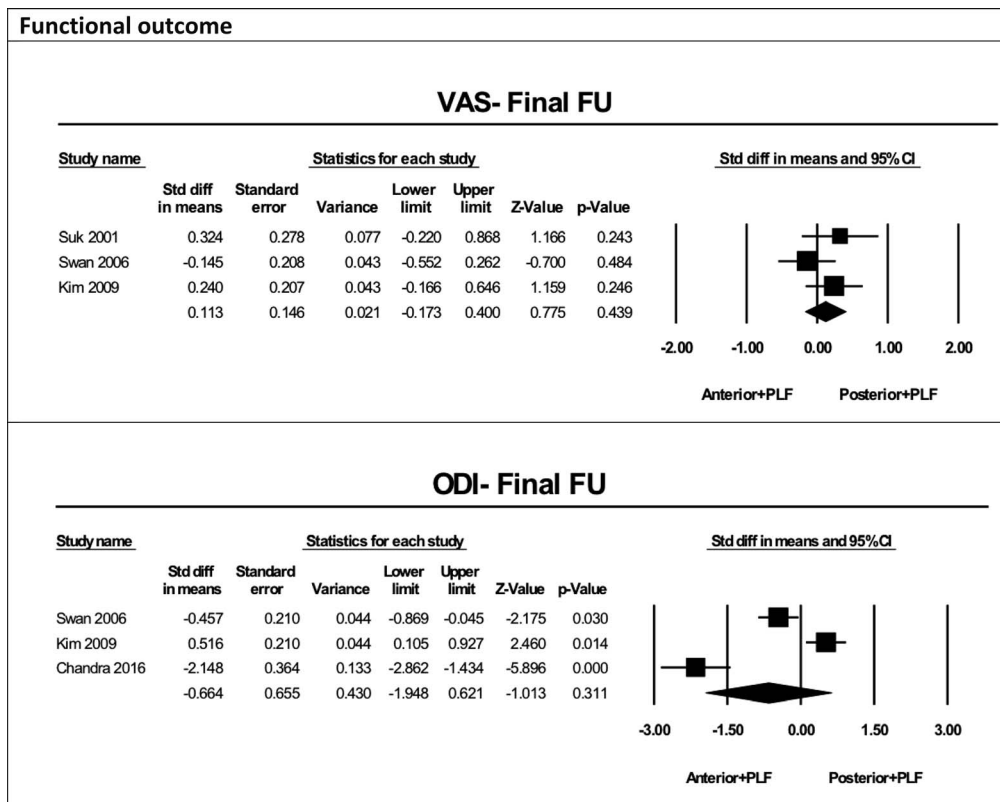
**Functional outcome**

**VAS- Final FU**

Study name | Statistics for each study | Std diff in means and 95% CI

| Study name | Std diff in means | Standard error | Variance | Lower limit | Upper limit | Z-Value | p-Value |
|---|---|---|---|---|---|---|---|
| Suk 2001 | 0.324 | 0.278 | 0.077 | -0.220 | 0.868 | 1.166 | 0.243 |
| Swan 2006 | -0.145 | 0.208 | 0.043 | -0.552 | 0.262 | -0.700 | 0.484 |
| Kim 2009 | 0.240 | 0.207 | 0.043 | -0.166 | 0.646 | 1.159 | 0.246 |
| | 0.113 | 0.146 | 0.021 | -0.173 | 0.400 | 0.775 | 0.439 |

-2.00 -1.00 0.00 1.00 2.00

Anterior+PLF Posterior+PLF

**ODI- Final FU**

Study name | Statistics for each study | Std diff in means and 95% CI

| Study name | Std diff in means | Standard error | Variance | Lower limit | Upper limit | Z-Value | p-Value |
|---|---|---|---|---|---|---|---|
| Swan 2006 | -0.457 | 0.210 | 0.044 | -0.869 | -0.045 | -2.175 | 0.030 |
| Kim 2009 | 0.516 | 0.210 | 0.044 | 0.105 | 0.927 | 2.460 | 0.014 |
| Chandra 2016 | -2.148 | 0.364 | 0.133 | -2.862 | -1.434 | -5.896 | 0.000 |
| | -0.664 | 0.655 | 0.430 | -1.948 | 0.621 | -1.013 | 0.311 |

-3.00 -1.50 0.00 1.50 3.00

Anterior+PLF Posterior+PLF